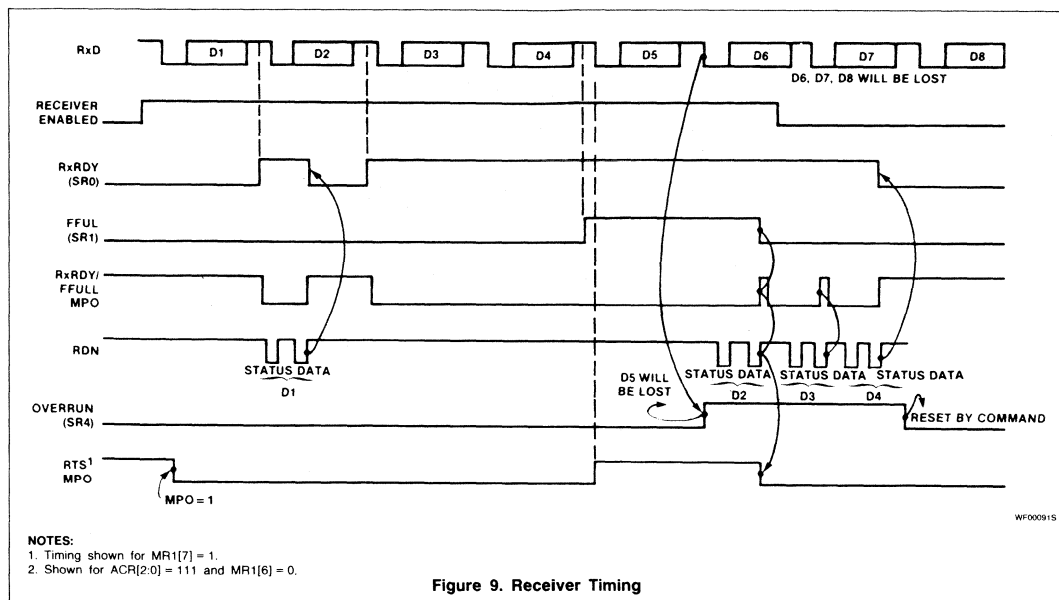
RxD
D1
D2
D3
D4
D5
D6
D7
D8
D6, D7, D8 WILL BE LOST

RECEIVER ENABLED

RxRDY (SR0)

FFUL (SR1)

RxRDY/ FFULL MPO

RDN
STATUS DATA
D1
D5 WILL BE LOST
STATUS DATA
D2
STATUS DATA
D3
STATUS DATA
D4

OVERRUN (SR4)
RESET BY COMMAND

RTS$^1$ MPO
MPO = 1

WF00091S

NOTES:
1. Timing shown for MR1[7] = 1.
2. Shown for ACR[2:0] = 111 and MR1[6] = 0.

Figure 9. Receiver Timing